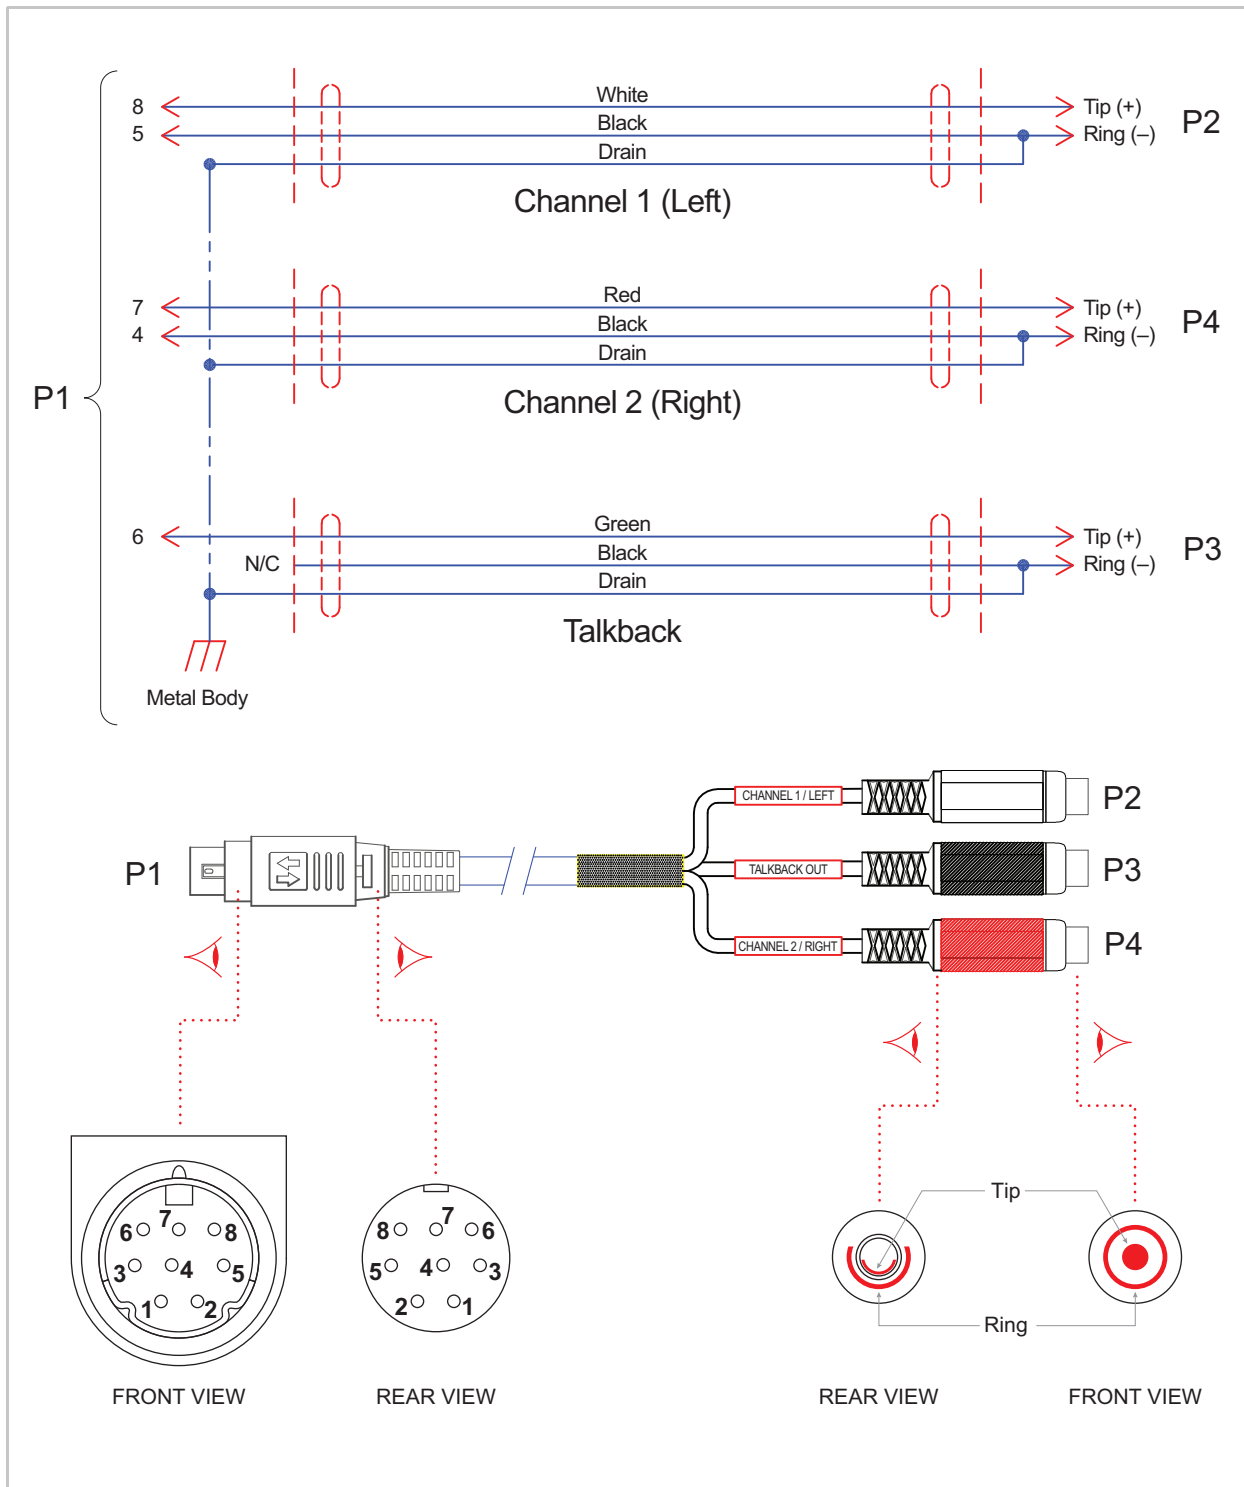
8
5
White
Black
Drain
Tip (+)
Ring (–)
P2
Channel 1 (Left)

7
4
Red
Black
Drain
Tip (+)
Ring (–)
P4
Channel 2 (Right)

P1

6
N/C
Green
Black
Drain
Tip (+)
Ring (–)
P3
Talkback

Metal Body

P1
CHANNEL 1 / LEFT
P2
TALKBACK OUT
P3
CHANNEL 2 / RIGHT
P4

6 7 8
3 4 5
1 2
FRONT VIEW

8 7 6
5 4 3
2 1
REAR VIEW

Tip
Ring
REAR VIEW
FRONT VIEW